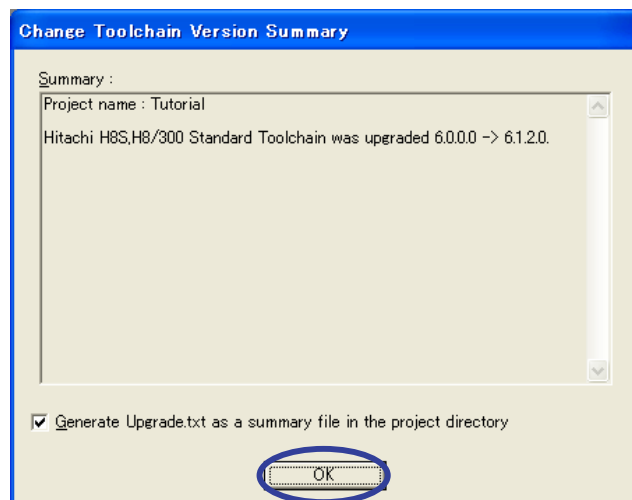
Change Toolchain Version Summary

Summary :

Project name : Tutorial

Hitachi H8S,H8/300 Standard Toolchain was upgraded 6.0.0.0 -> 6.1.2.0.

Generate Upgrade.txt as a summary file in the project directory

OK